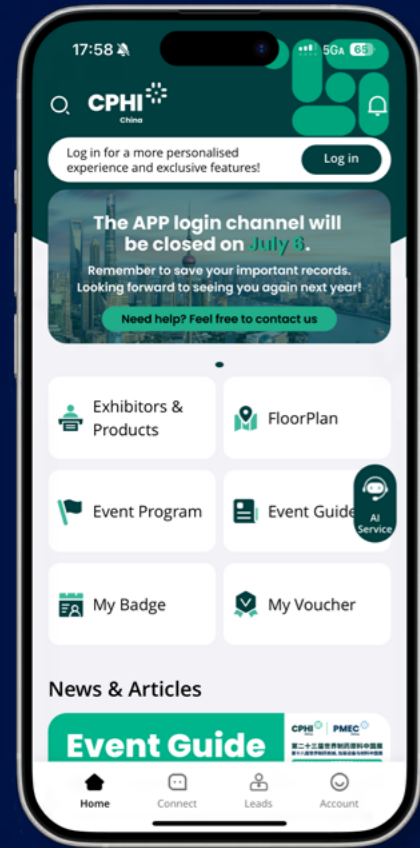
17:58

5GA 65

CPHI China

Log in for a more personalised experience and exclusive features!

Log in

The APP login channel will be closed on July 6.

Remember to save your important records. Looking forward to seeing you again next year!

Need help? Feel free to contact us

Exhibitors & Products

FloorPlan

Event Program

Event Guide

AI Service

My Badge

My Voucher

News & Articles

Event Guide

CPHI PMEC

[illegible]

Home

Connect

Leads

Account